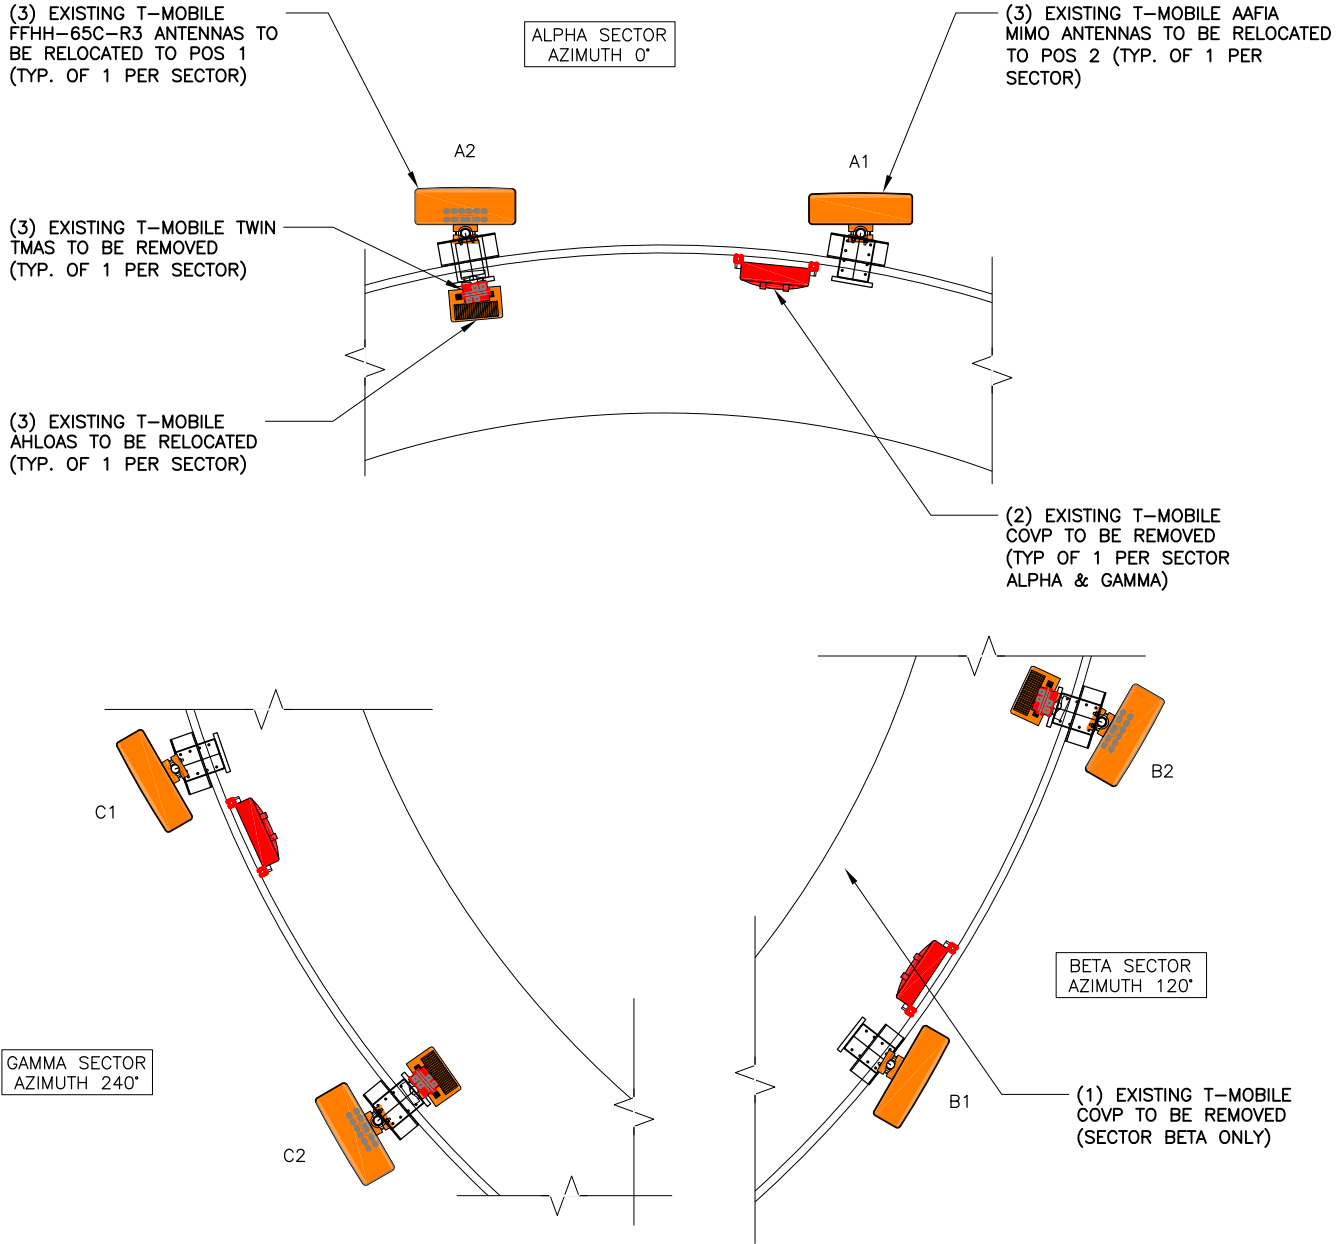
(3) EXISTING T–MOBILE FFHH–65C–R3 ANTENNAS TO BE RELOCATED TO POS 1 (TYP. OF 1 PER SECTOR)

ALPHA SECTOR
AZIMUTH 0°

(3) EXISTING T–MOBILE AAFIA MIMO ANTENNAS TO BE RELOCATED TO POS 2 (TYP. OF 1 PER SECTOR)

A2

A1

(3) EXISTING T–MOBILE TWIN TMAS TO BE REMOVED (TYP. OF 1 PER SECTOR)

(3) EXISTING T–MOBILE AHLOAS TO BE RELOCATED (TYP. OF 1 PER SECTOR)

(2) EXISTING T–MOBILE COVP TO BE REMOVED (TYP OF 1 PER SECTOR ALPHA & GAMMA)

B2

C1

BETA SECTOR
AZIMUTH 120°

GAMMA SECTOR
AZIMUTH 240°

B1

(1) EXISTING T–MOBILE COVP TO BE REMOVED (SECTOR BETA ONLY)

C2